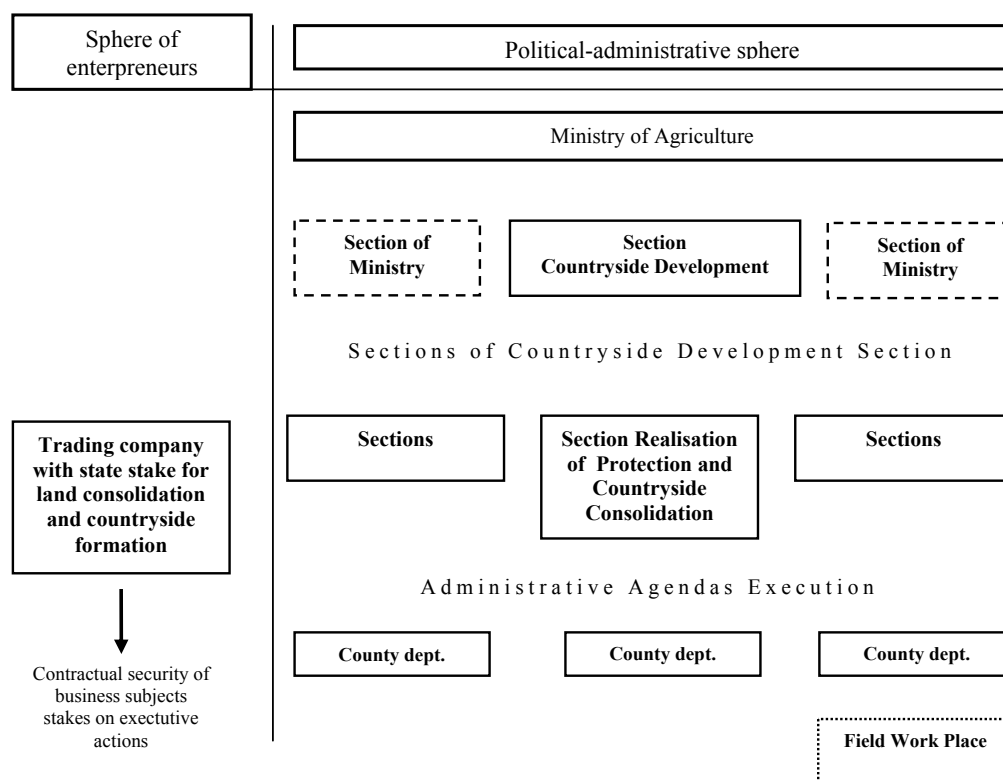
Sphere of enterpreneurs

Political-administrative sphere

Ministry of Agriculture

Section of Ministry

Section Countryside Development

Section of Ministry

Sections of Countryside Development Section

Trading company with state stake for land consolidation and countryside formation

Sections

Section Realisation of Protection and Countryside Consolidation

Sections

Administrative Agendas Execution

Contractual security of business subjects stakes on exectutive actions

County dept.

County dept.

County dept.

Field Work Place